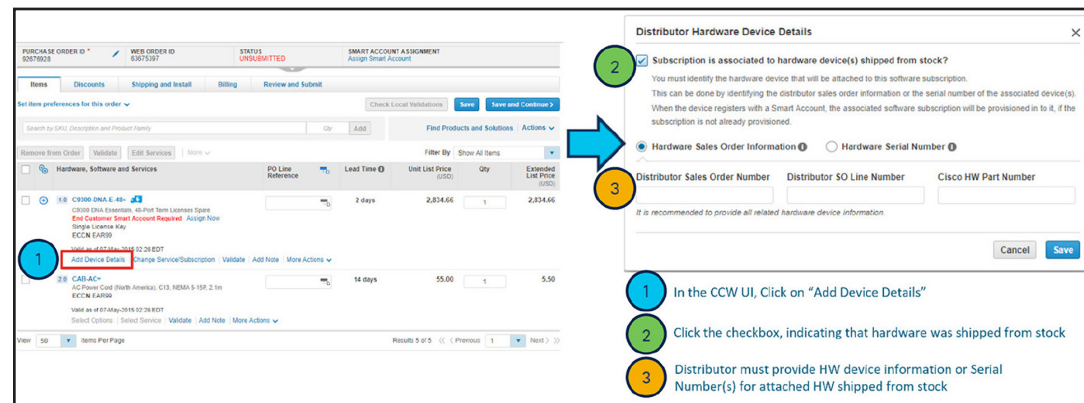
PURCHASE ORDER ID * 92676928
WEB ORDER ID 83675397
STATUS UNSUBMITTED
SMART ACCOUNT ASSIGNMENT Assign Smart Account

Items | Discounts | Shipping and Install | Billing | Review and Submit

Set item preferences for this order

Check Local Validations | Save | Save and Continue

Search by SKU, Description and Product Family | Qty | Add

Find Products and Solutions | Actions

Remove from Order | Validate | Edit Services | More

Filter By | Show All Items

| | Hardware, Software and Services | PO Line Reference | Lead Time | Unit List Price (USD) | Qty | Extended List Price (USD) |
|---|---|---|---|---|---|---|
| 1.0 | C9300-DNA-E-48= C9300 DNA Essentials, 48-Port Term Licenses Spare End Customer Smart Account Required Assign Now Single License Key ECCN EAR99 | | 2 days | 2,834.66 | 1 | 2,834.66 |
| 2.0 | CAB-AC= AC Power Cord (North America), C13, NEMA 5-15P, 2.1m ECCN EAR99 | | 14 days | 55.00 | 1 | 5.50 |

Valid as of 07-May-2015 02:26 EDT
Add Device Details | Change Service/Subscription | Validate | Add Note | More Actions

Valid as of 07-May-2015 02:28 EDT
Select Options | Select Service | Validate | Add Note | More Actions

View 50 Items Per Page
Results 5 of 5 | Previous 1 Next

1

Distributor Hardware Device Details

2

Subscription is associated to hardware device(s) shipped from stock?

You must identify the hardware device that will be attached to this software subscription.
This can be done by identifying the distributor sales order information or the serial number of the associated device(s).
When the device registers with a Smart Account, the associated software subscription will be provisioned in to it, if the subscription is not already provisioned.

Hardware Sales Order Information | Hardware Serial Number

3

Distributor Sales Order Number | Distributor SO Line Number | Cisco HW Part Number

It is recommended to provide all related hardware device information.

Cancel | Save

1 In the CCW UI, Click on "Add Device Details"

2 Click the checkbox, indicating that hardware was shipped from stock

3 Distributor must provide HW device information or Serial Number(s) for attached HW shipped from stock